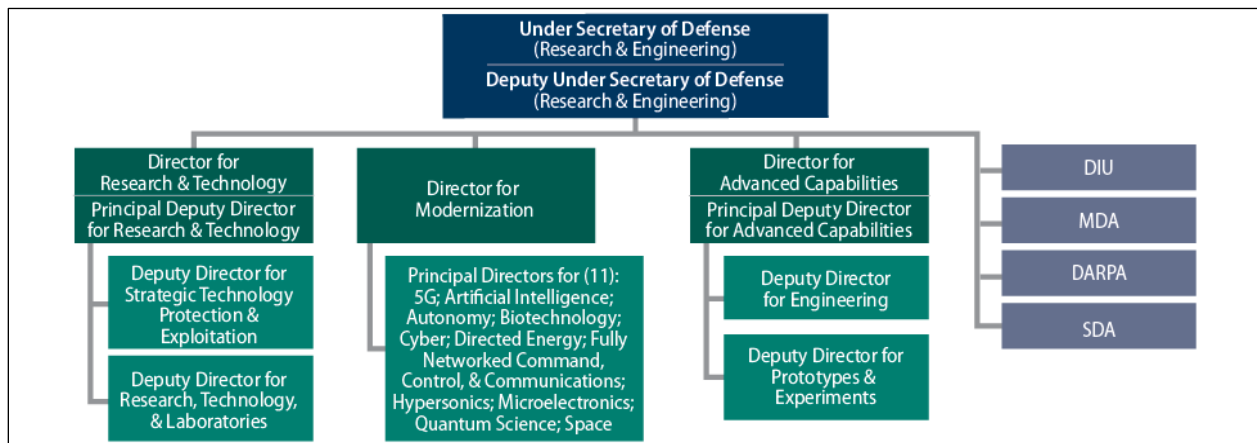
Under Secretary of Defense
(Research & Engineering)

Deputy Under Secretary of Defense
(Research & Engineering)

Director for Research & Technology

Principal Deputy Director for Research & Technology

Deputy Director for Strategic Technology Protection & Exploitation

Deputy Director for Research, Technology, & Laboratories

Director for Modernization

Principal Directors for (11): 5G; Artificial Intelligence; Autonomy; Biotechnology; Cyber; Directed Energy; Fully Networked Command, Control, & Communications; Hypersonics; Microelectronics; Quantum Science; Space

Director for Advanced Capabilities

Principal Deputy Director for Advanced Capabilities

Deputy Director for Engineering

Deputy Director for Prototypes & Experiments

DIU

MDA

DARPA

SDA